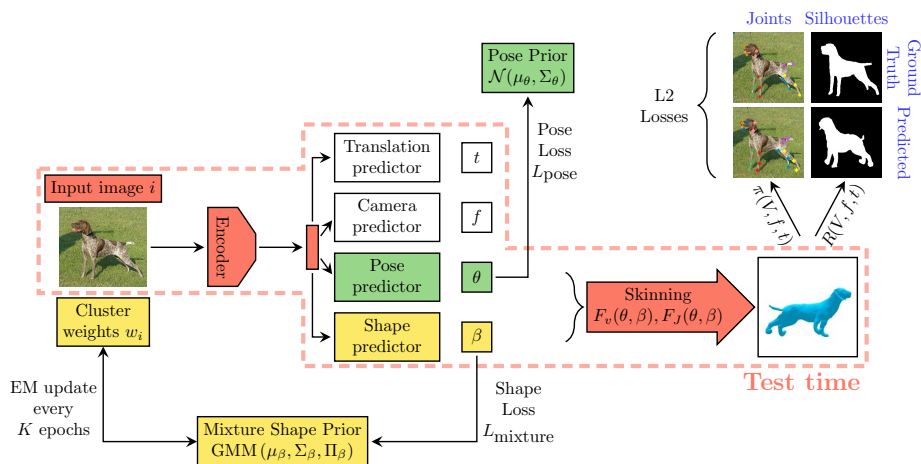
Joints Silhouettes

Ground Truth

Predicted

L2 Losses

Pose Prior $\mathcal{N}(\mu_\theta, \Sigma_\theta)$

Pose Loss $L_{\text{pose}}$

Input image $i$

Encoder

Translation predictor

$t$

Camera predictor

$f$

Pose predictor

$\theta$

Shape predictor

$\beta$

Cluster weights $w_i$

Skinning $F_v(\theta, \beta), F_J(\theta, \beta)$

$\pi(V, f, t)$

$R(V, f, t)$

Test time

EM update every $K$ epochs

Mixture Shape Prior GMM $(\mu_\beta, \Sigma_\beta, \Pi_\beta)$

Shape Loss $L_{\text{mixture}}$